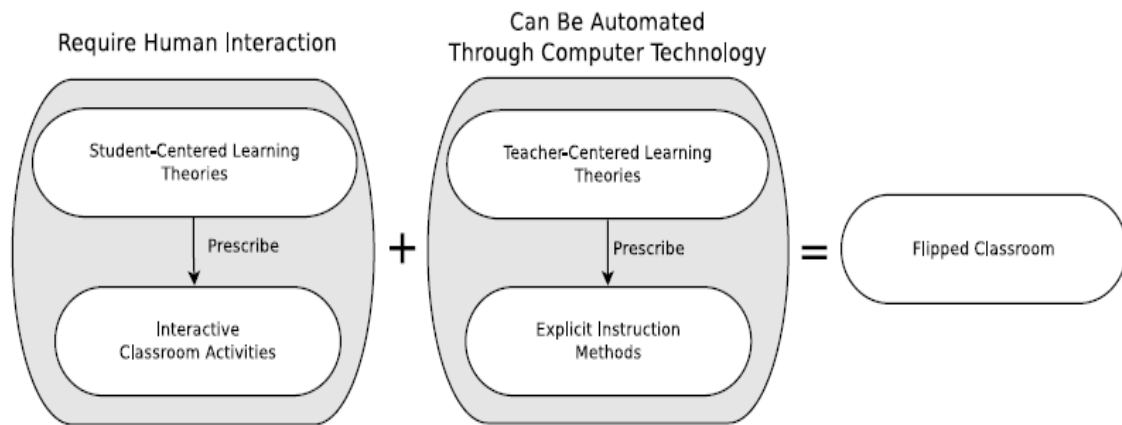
Require Human Interaction

Student-Centered Learning Theories

Prescribe

Interactive Classroom Activities

+

Can Be Automated Through Computer Technology

Teacher-Centered Learning Theories

Prescribe

Explicit Instruction Methods

=

Flipped Classroom